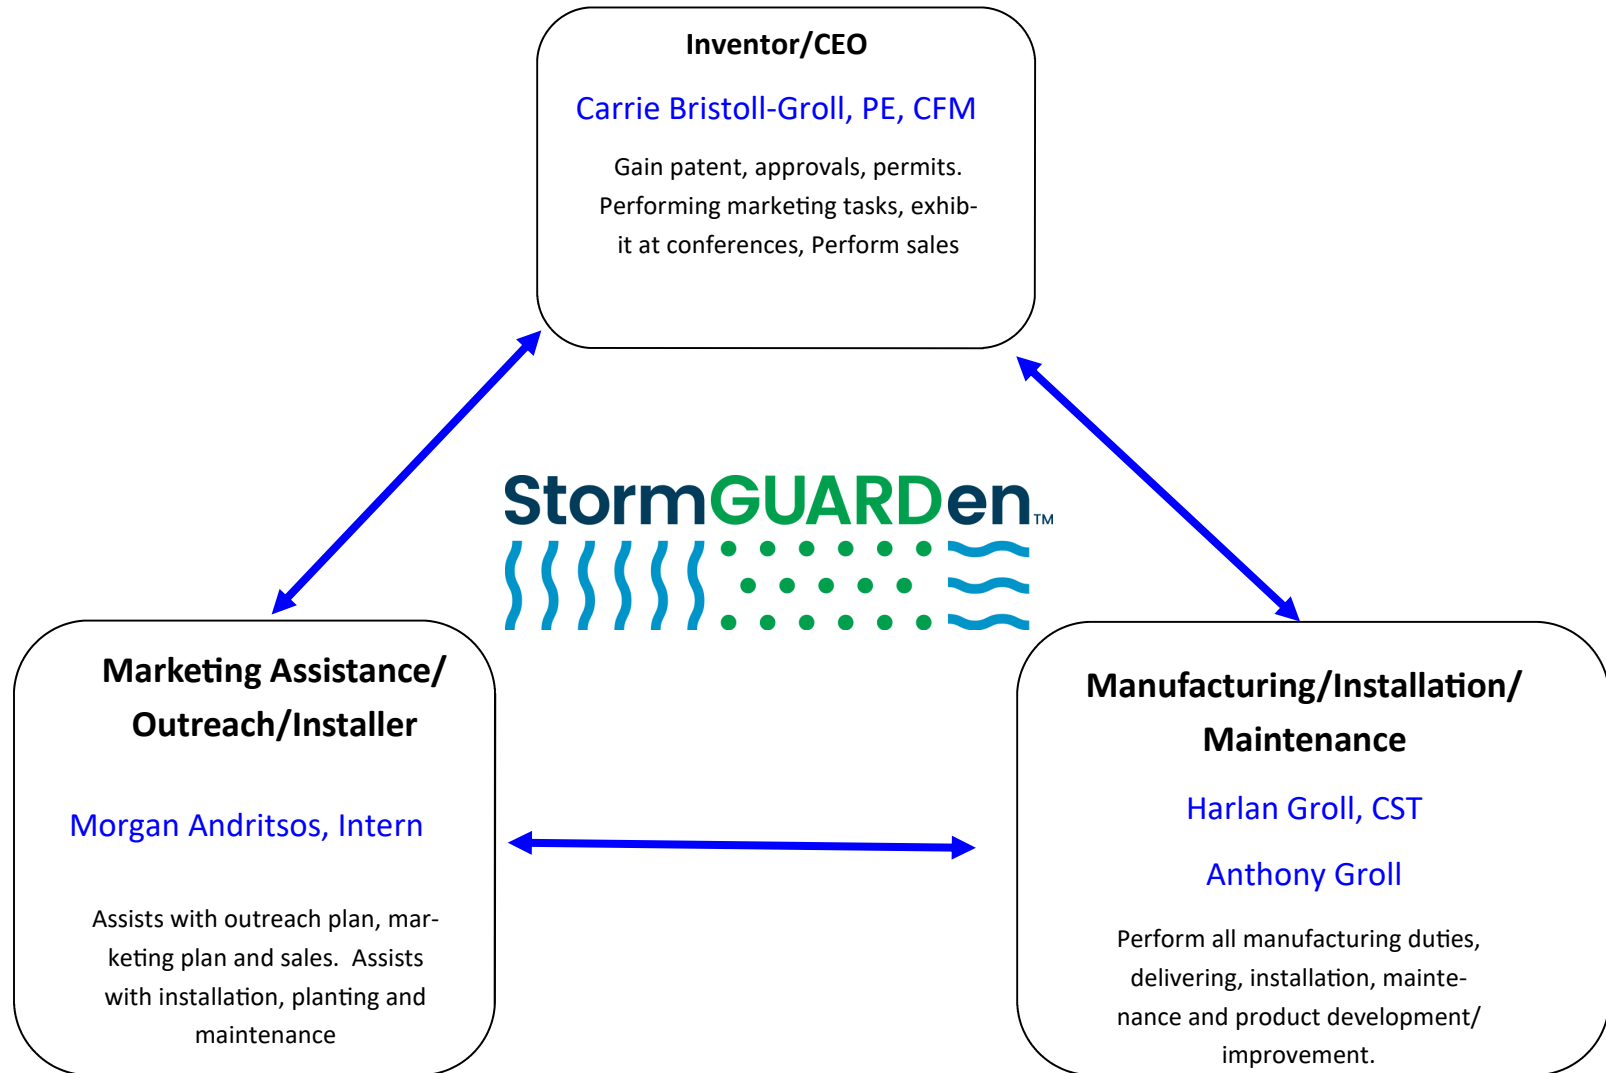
Inventor/CEO

Carrie Bristoll-Groll, PE, CFM

Gain patent, approvals, permits. Performing marketing tasks, exhibit at conferences, Perform sales

StormGUARDen™

Marketing Assistance/ Outreach/Installer

Morgan Andritsos, Intern

Assists with outreach plan, marketing plan and sales. Assists with installation, planting and maintenance

Manufacturing/Installation/ Maintenance

Harlan Groll, CST

Anthony Groll

Perform all manufacturing duties, delivering, installation, maintenance and product development/ improvement.